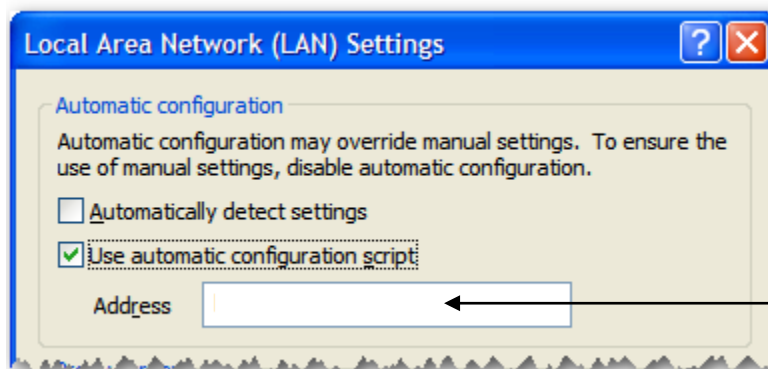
Local Area Network (LAN) Settings

?

Automatic configuration

Automatic configuration may override manual settings. To ensure the use of manual settings, disable automatic configuration.

Automatically detect settings

Use automatic configuration script

Address